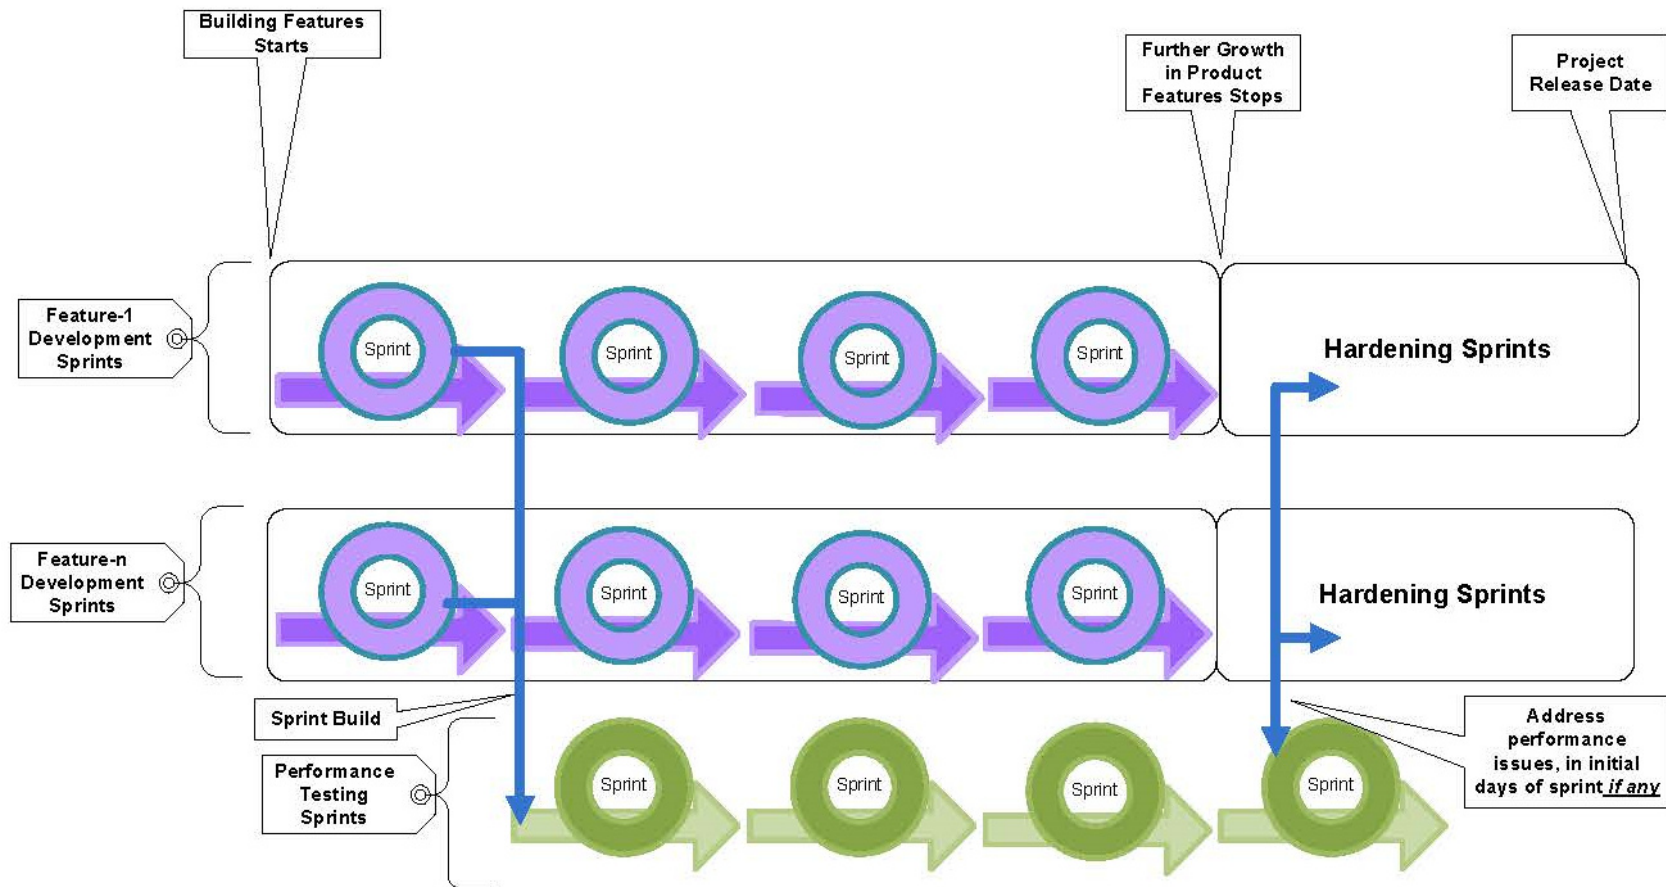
Building Features Starts

Further Growth in Product Features Stops

Project Release Date

Feature-1 Development Sprints

Sprint

Sprint

Sprint

Sprint

Hardening Sprints

Feature-n Development Sprints

Sprint

Sprint

Sprint

Sprint

Hardening Sprints

Sprint Build

Performance Testing Sprints

Sprint

Sprint

Sprint

Sprint

Address performance issues, in initial days of sprint *if any*